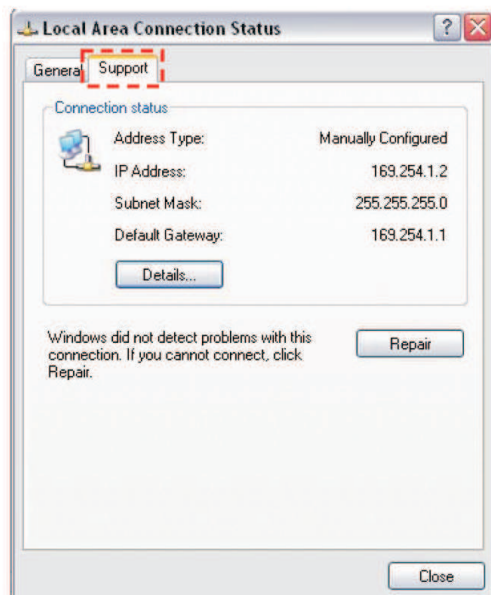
Local Area Connection Status

General

Support

Connection status

| | |
|---|---|
| Address Type: | Manually Configured |
| IP Address: | 169.254.1.2 |
| Subnet Mask: | 255.255.255.0 |
| Default Gateway: | 169.254.1.1 |

Details...

Windows did not detect problems with this connection. If you cannot connect, click Repair.

Repair

Close